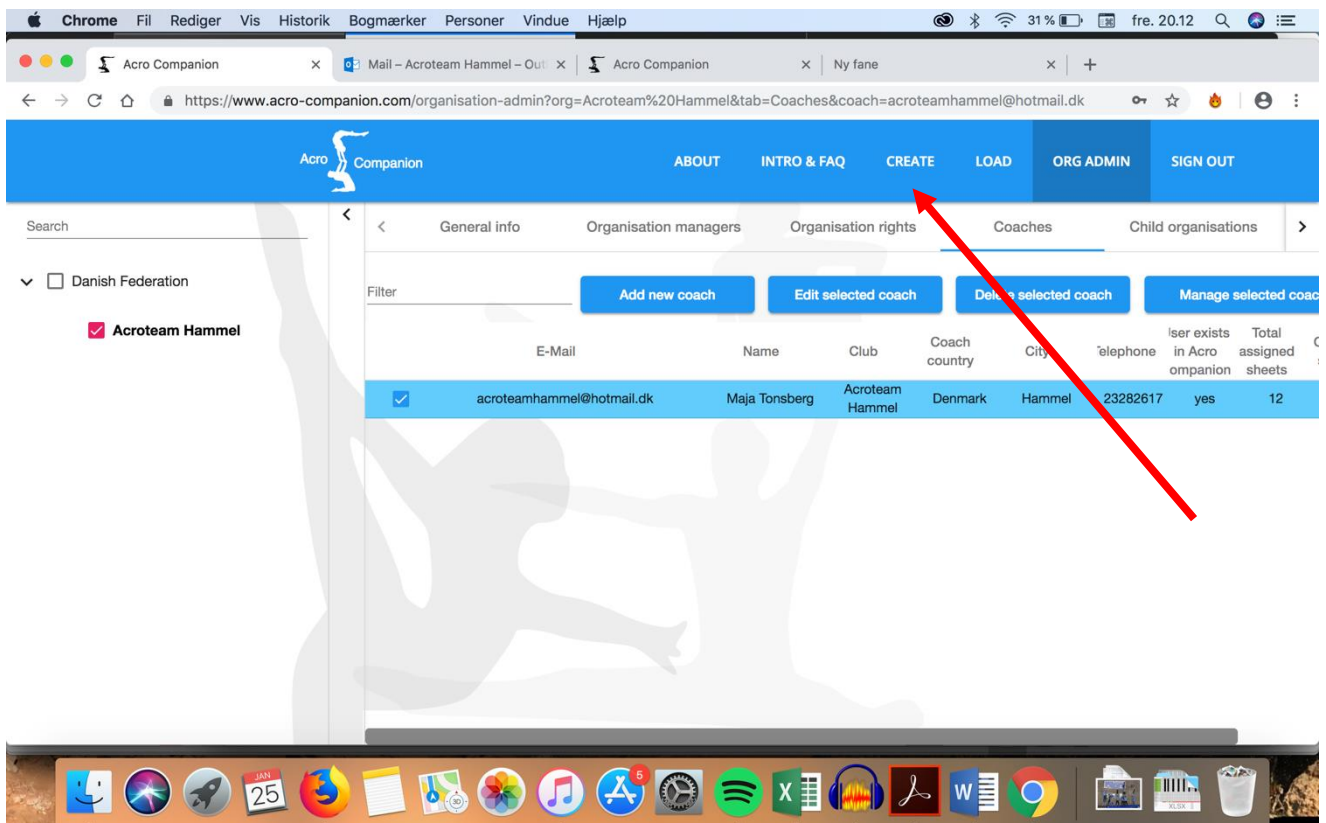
Chrome Fil Rediger Vis Historik Bogmærker Personer Vindue Hjælp

31 % fre. 20.12

Acro Companion ×
Mail – Acroteam Hammel – Out ×
Acro Companion ×
Ny fane ×
+

https://www.acro-companion.com/organisation-admin?org=Acroteam%20Hammel&tab=Coaches&coach=acroteamhammel@hotmail.dk

Acro Companion

ABOUT INTRO & FAQ CREATE LOAD ORG ADMIN SIGN OUT

Search

Danish Federation

Acroteam Hammel

General info Organisation managers Organisation rights Coaches Child organisations

Filter

Add new coach Edit selected coach Dele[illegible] selected coach Manage selected coac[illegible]

| | E-Mail | Name | Club | Coach country | City | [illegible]elephone | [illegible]ser exists in Acro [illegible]ompanion | Total assigned sheets |
|---|---|---|---|---|---|---|---|---|
| ✓ | acroteamhammel@hotmail.dk | Maja Tonsberg | Acroteam Hammel | Denmark | Hammel | 23282617 | yes | 12 |

JAN 25
5